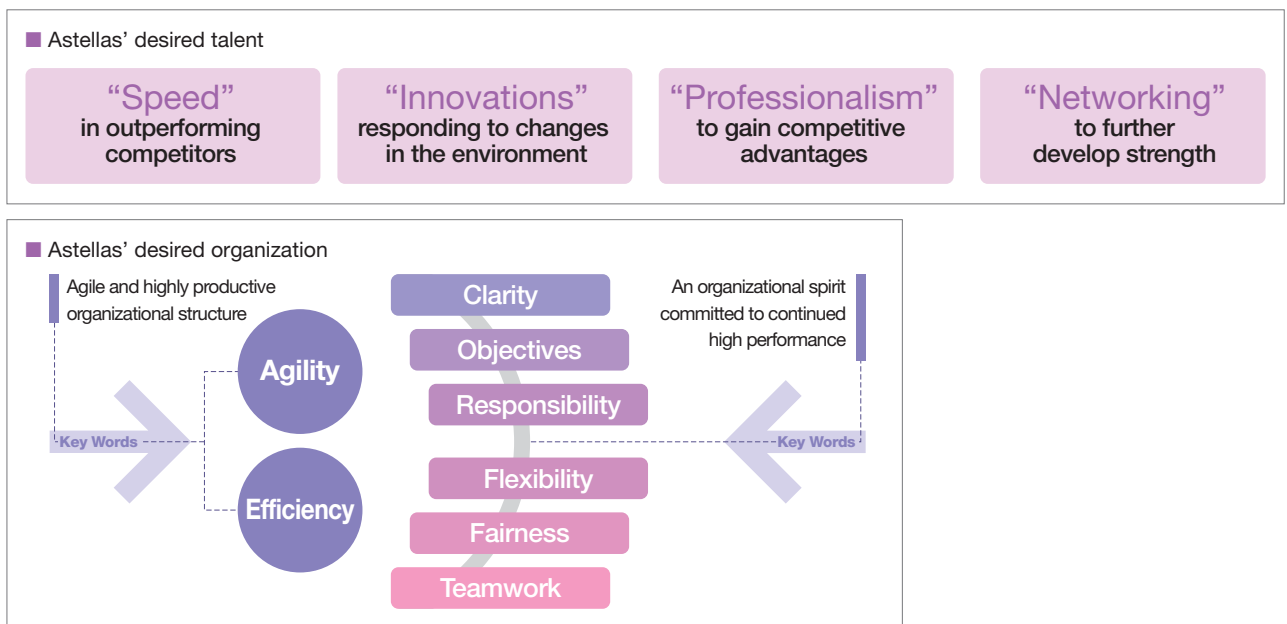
Astellas' desired talent

"Speed"
in outperforming competitors

"Innovations"
responding to changes in the environment

"Professionalism"
to gain competitive advantages

"Networking"
to further develop strength

Astellas' desired organization

Agile and highly productive organizational structure

Key Words

Agility

Efficiency

Clarity

Objectives

Responsibility

Flexibility

Fairness

Teamwork

An organizational spirit committed to continued high performance

Key Words